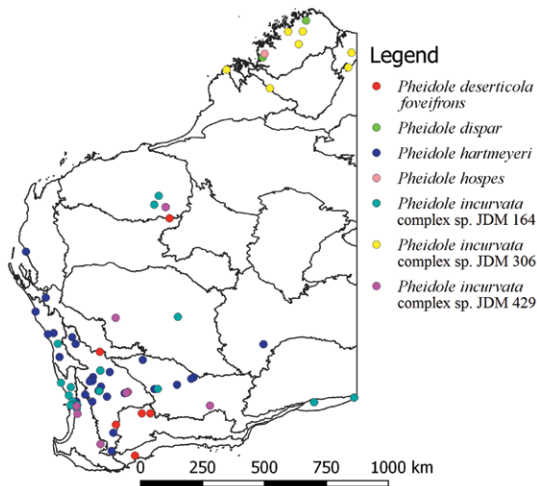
Legend
Pheidole deserticola foveifrons
Pheidole dispar
Pheidole hartmeyeri
Pheidole hospes
Pheidole incurvata complex sp. JDM 164
Pheidole incurvata complex sp. JDM 306
Pheidole incurvata complex sp. JDM 429

0 250 500 750 1000 km